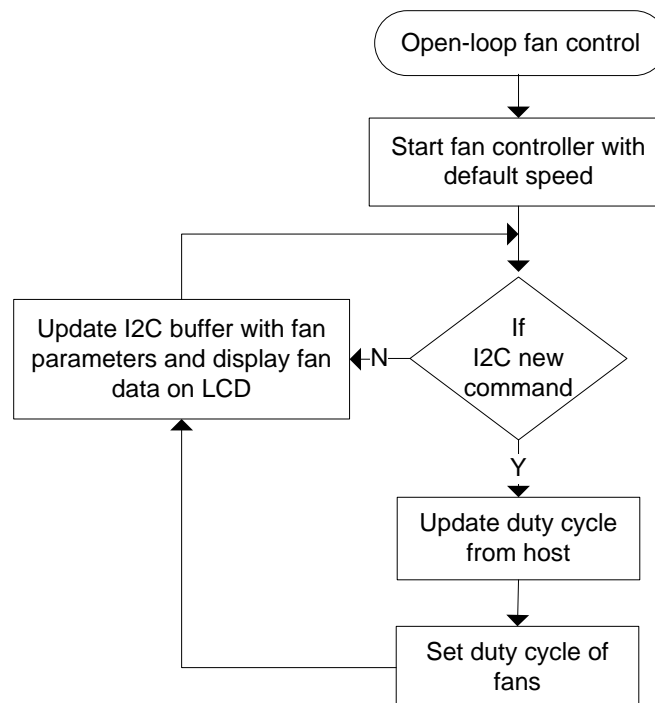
Open-loop fan control

Start fan controller with default speed

If I2C new command

N

Update I2C buffer with fan parameters and display fan data on LCD

Y

Update duty cycle from host

Set duty cycle of fans